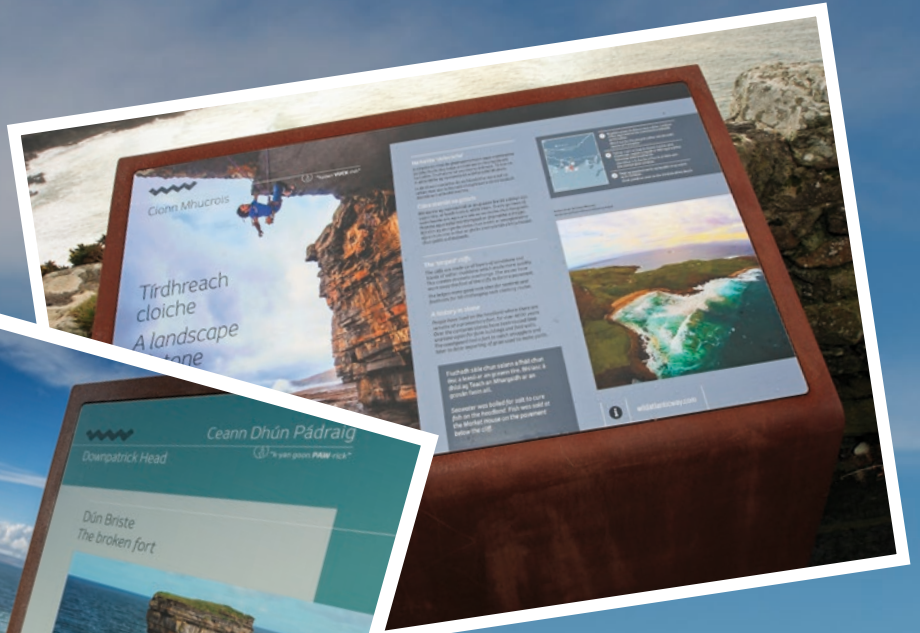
Cionn Mhucrois

"kyun VUCK-rosh"

Tírdhreach cloiche
A landscape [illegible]

The Tower cliffs

A history in stone

Fuchsadh sáile chun salann a fháil chun éisc a leasú ar an gcnoc seo. Bhíodh á dhíol ag Teach an Mhargaidh ar an gcosán faoin aill.

Seawater was boiled for salt to cure fish on the headland. Fish were sold at the Market House on the pavement below the cliff.

wildatlanticway.com

Ceann Dhún Pádraig
Downpatrick Head

"k-yan doon PAW-rick"

Dún Briste
The broken fort